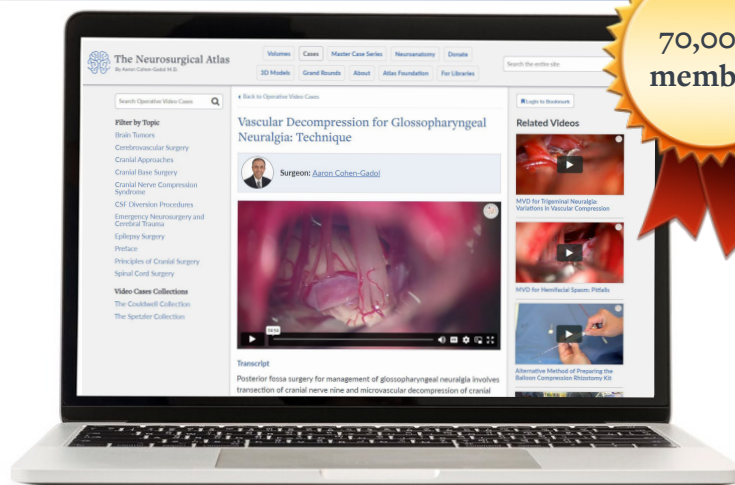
70,00
memb

The Neurosurgical Atlas
By Aaron Cohen-Gadol M.D.

Volumes | Cases | Master Case Series | Neuroanatomy | Donate
3D Models | Grand Rounds | About | Atlas Foundation | For Libraries

Search the entire site

Search Operative Video Cases

Filter by Topic
Brain Tumors
Cerebrovascular Surgery
Cranial Approaches
Cranial Base Surgery
Cranial Nerve Compression Syndrome
CSF Diversion Procedures
Emergency Neurosurgery and Cerebral Trauma
Epilepsy Surgery
Preface
Principles of Cranial Surgery
Spinal Cord Surgery

Video Cases Collections
The Cookbell Collection
The Spetzler Collection

‹ Back to Operative Video Cases

Vascular Decompression for Glossopharyngeal Neuralgia: Technique

Surgeon: Aaron Cohen-Gadol

04:54

Transcript
Posterior fossa surgery for management of glossopharyngeal neuralgia involves transection of cranial nerve nine and microvascular decompression of cranial

Login to Bookmark

Related Videos
MVD for Trigeminal Neuralgia: Variations in Vascular Compression
MVD for Hemifacial Spasm: Pitfalls
Alternative Method of Preparing the Balloon Compression Rhizotomy Kit